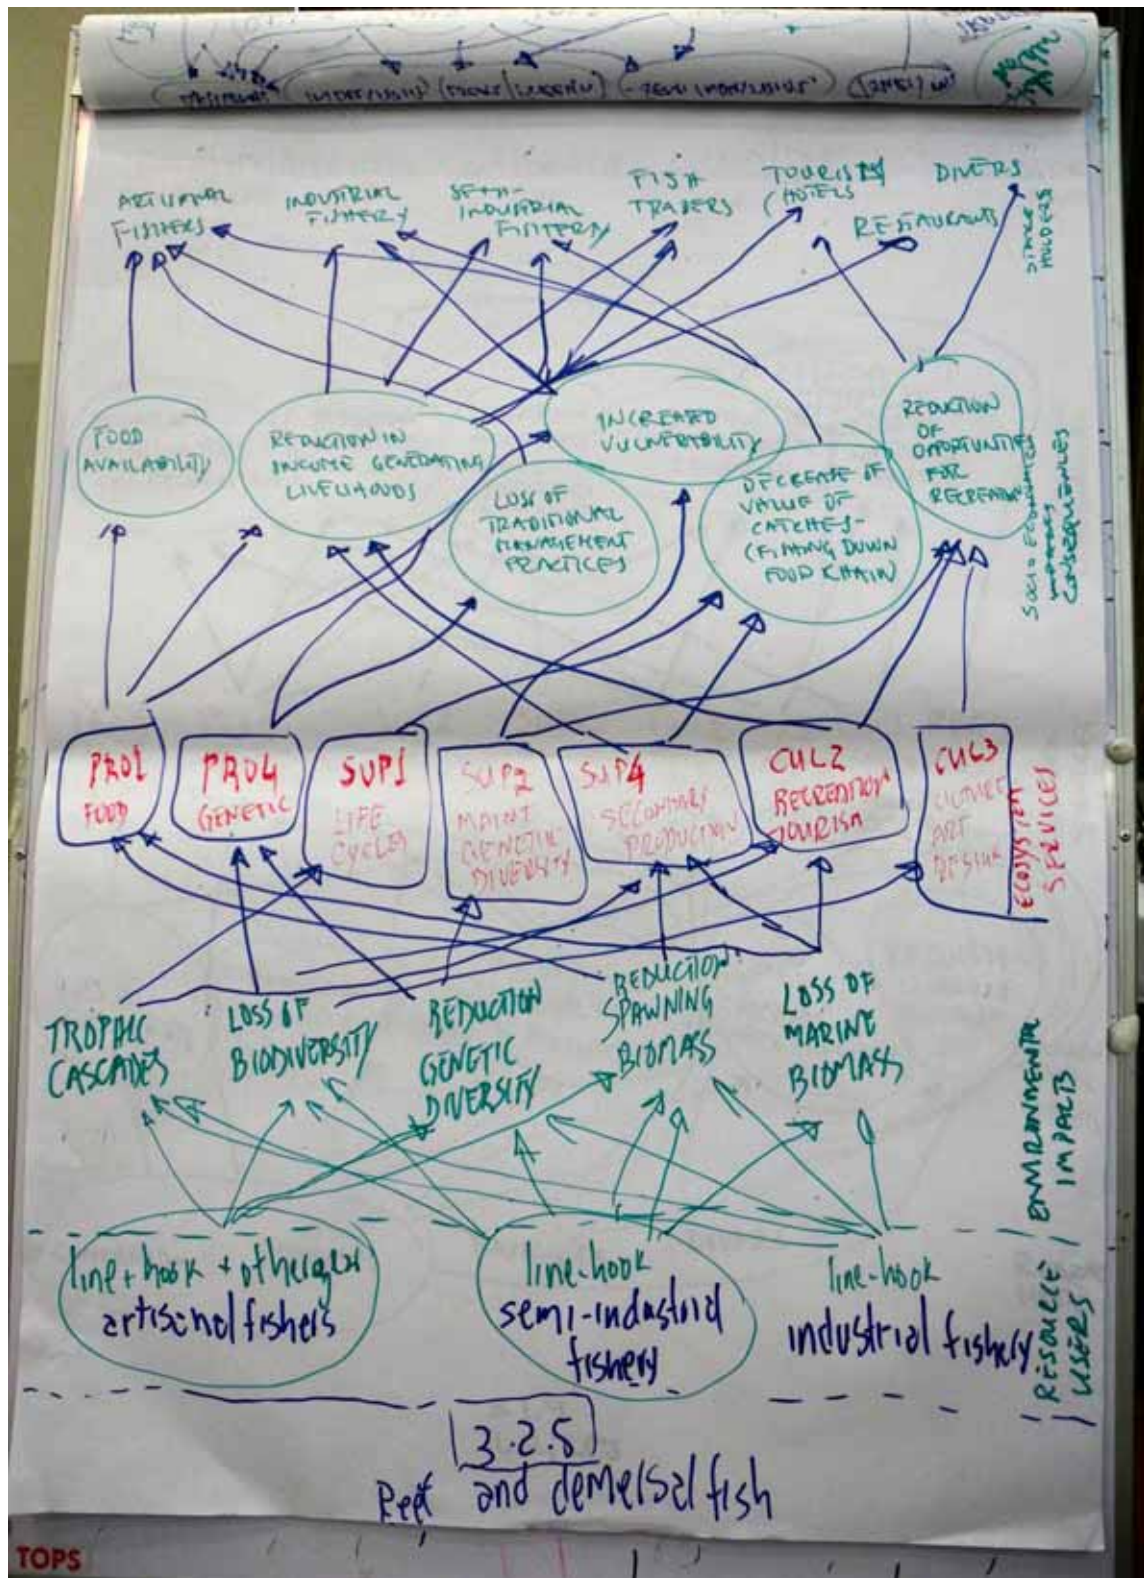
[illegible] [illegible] (STOVE) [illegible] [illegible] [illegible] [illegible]

ARTISANAL FISHERS
INDUSTRIAL FISHERY
SEMI-INDUSTRIAL FISHERY
FISH TRADERS
TOURISM (HOTELS
DIVERS
RESTAURANTS
STAKE HOLDERS

FOOD AVAILABILITY
REDUCTION IN INCOME GENERATING LIVELIHOODS
INCREASED VULNERABILITY
LOSS OF TRADITIONAL MANAGEMENT PRACTICES
DECREASE OF VALUE OF CATCHES (FISHING DOWN FOOD CHAIN)
REDUCTION OF OPPORTUNITIES FOR RECREATION
SOCIO ECONOMIC IMPACTS CONSEQUENCES

PRO1 FOOD
PRO4 GENETIC
SUP1 LIFE CYCLE
SUP2 MAINT GENETIC DIVERSITY
SUP4 SECONDARY PRODUCTION
CUL2 RECREATION TOURISM
CUL3 CULTURE ART DESIGN
ECOSYSTEM SERVICES

TROPHIC CASCADES
LOSS OF BIODIVERSITY
REDUCTION GENETIC DIVERSITY
REDUCTION SPAWNING BIOMASS
LOSS OF MARINE BIOMASS
ENVIRONMENTAL IMPACTS

line + hook + other gear artisanal fishers
line-hook semi-industrial fishery
line-hook industrial fishery
RESOURCE USERS

3.2.5
Reef and demersal fish

TOPS